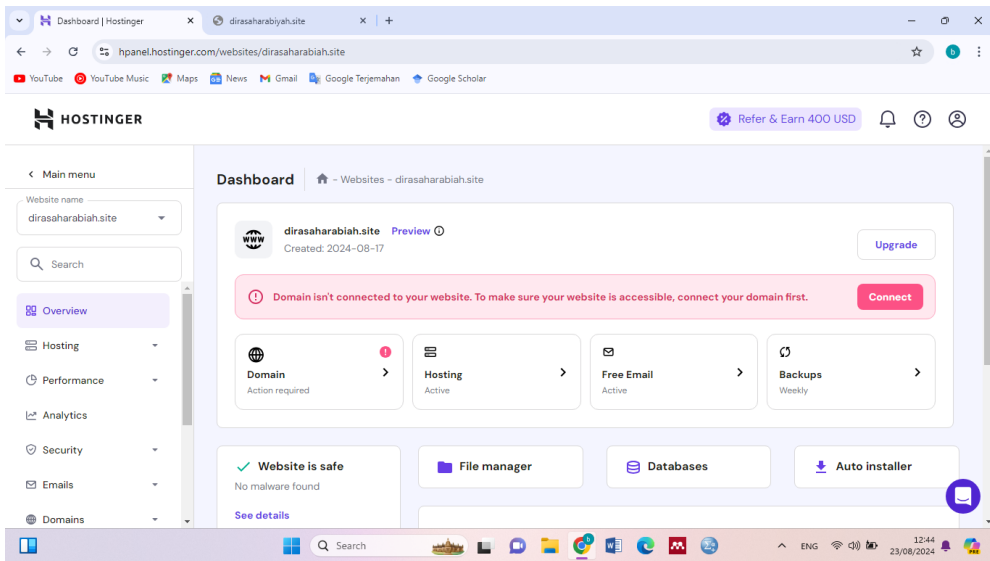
Dashboard | Hostinger
dirasaharabiyah.site
hpanel.hostinger.com/websites/dirasaharabiah.site
YouTube YouTube Music Maps News Gmail Google Terjemahan Google Scholar

HOSTINGER
Refer & Earn 400 USD

Main menu
Website name
dirasaharabiah.site
Search
Overview
Hosting
Performance
Analytics
Security
Emails
Domains

Dashboard - Websites - dirasaharabiah.site

WWW
dirasaharabiah.site Preview
Created: 2024-08-17
Upgrade

Domain isn't connected to your website. To make sure your website is accessible, connect your domain first.
Connect

Domain
Action required

Hosting
Active

Free Email
Active

Backups
Weekly

Website is safe
No malware found
See details

File manager
Databases
Auto installer

Search
ENG
12:44
23/08/2024